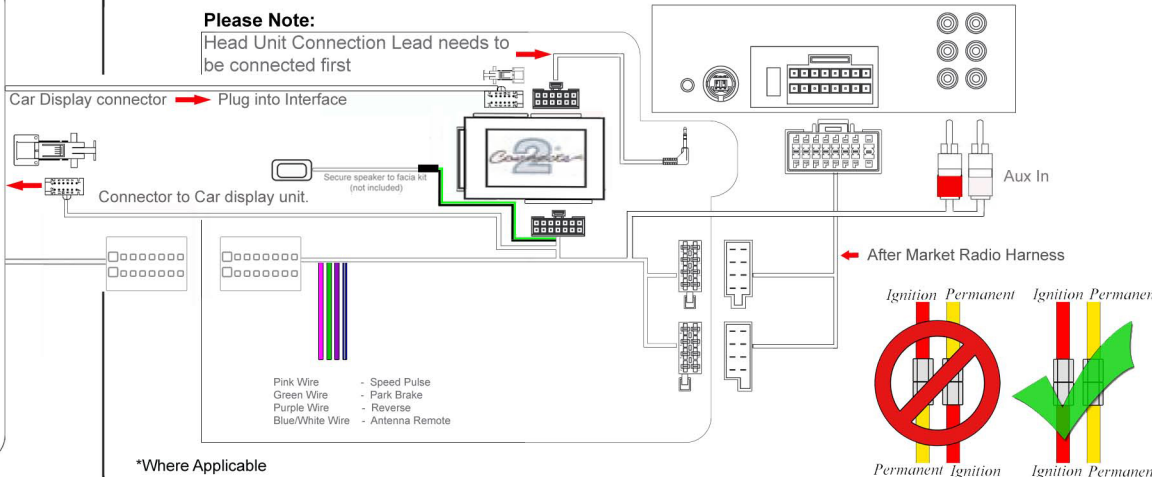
Please Note:
Head Unit Connection Lead needs to be connected first

Car Display connector ➡ Plug into Interface

Connects2

Secure speaker to facia kit (not included)

Connector to Car display unit.

Aux In

After Market Radio Harness

Ignition Permanent Ignition Permanen

Permanent Ignition Ignition Permanen

Pink Wire - Speed Pulse
Green Wire - Park Brake
Purple Wire - Reverse
Blue/White Wire - Antenna Remote

*Where Applicable